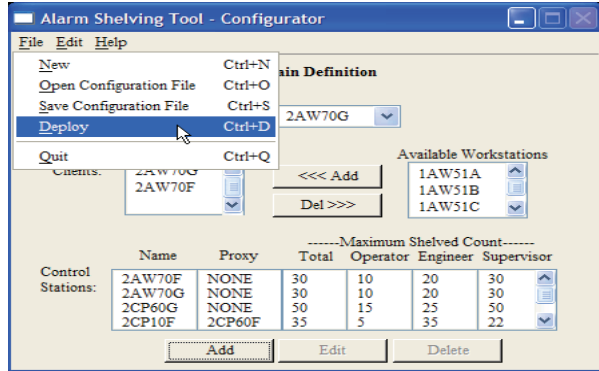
Alarm Shelving Tool - Configurator

File Edit Help

New Ctrl+N
Open Configuration File Ctrl+O
Save Configuration File Ctrl+S
Deploy Ctrl+D
Quit Ctrl+Q

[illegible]ain Definition

2AW70G

Clients: 2AW70G 2AW70F

<<< Add

Del >>>

Available Workstations
1AW51A
1AW51B
1AW51C

------Maximum Shelved Count------

Control Stations:

| Name | Proxy | Total | Operator | Engineer | Supervisor |
|---|---|---|---|---|---|
| 2AW70F | NONE | 30 | 10 | 20 | 30 |
| 2AW70G | NONE | 30 | 10 | 20 | 30 |
| 2CP60G | NONE | 50 | 15 | 25 | 50 |
| 2CP10F | 2CP60F | 35 | 5 | 35 | 22 |

Add Edit Delete